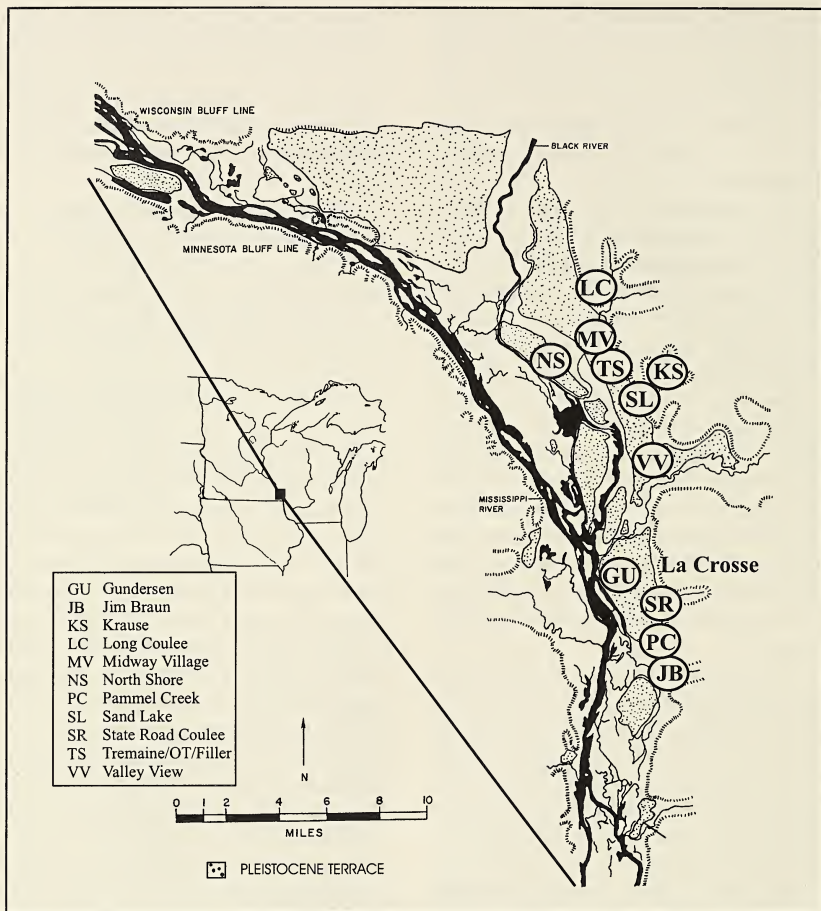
WISCONSIN BLUFF LINE

BLACK RIVER

MINNESOTA BLUFF LINE

LC

MV

NS

TS

KS

SL

VV

MISSISSIPPI RIVER

GU

La Crosse

SR

PC

JB

| | |
|---|---|
| GU | Gundersen |
| JB | Jim Braun |
| KS | Krause |
| LC | Long Coulee |
| MV | Midway Village |
| NS | North Shore |
| PC | Pammel Creek |
| SL | Sand Lake |
| SR | State Road Coulee |
| TS | Tremaine/OT/Filler |
| VV | Valley View |

N

0 1 2 4 6 8 10

MILES

PLEISTOCENE TERRACE